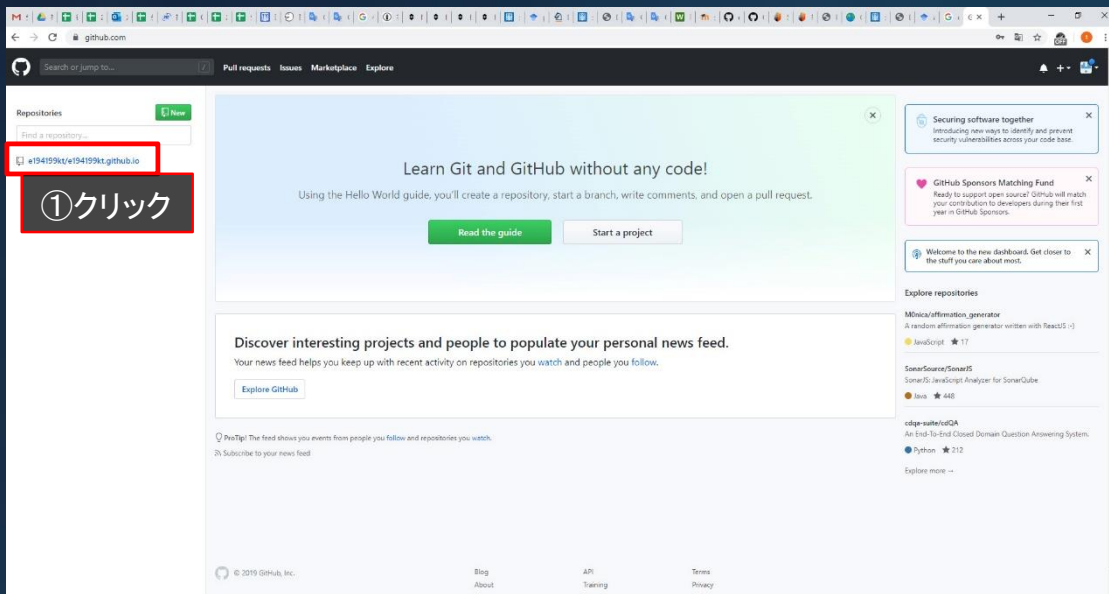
github.com

Search or jump to...

Pull requests Issues Marketplace Explore

Repositories

New

Find a repository...

e194199kt/e194199kt.github.io

①クリック

Learn Git and GitHub without any code!

Using the Hello World guide, you'll create a repository, start a branch, write comments, and open a pull request.

Read the guide

Start a project

Discover interesting projects and people to populate your personal news feed.

Your news feed helps you keep up with recent activity on repositories you watch and people you follow.

Explore GitHub

ProTip! The feed shows you events from people you follow and repositories you watch.

Subscribe to your news feed

Securing software together

Introducing new ways to identify and prevent security vulnerabilities across your code base.

GitHub Sponsors Matching Fund

Ready to support open source? GitHub will match your contribution to developers during their first year in GitHub Sponsors.

Welcome to the new dashboard. Get closer to the stuff you care about most.

Explore repositories

M0nica/affirmation_generator

A random affirmation generator written with ReactJS :-)

JavaScript ★ 17

SonarSource/SonarJS

SonarJS JavaScript Analyzer for SonarQube

Java ★ 448

cdqa-suite/cdQA

An End-To-End Closed Domain Question Answering System.

Python ★ 212

Explore more →

© 2019 GitHub, Inc.

Blog

About

API

Training

Terms

Privacy